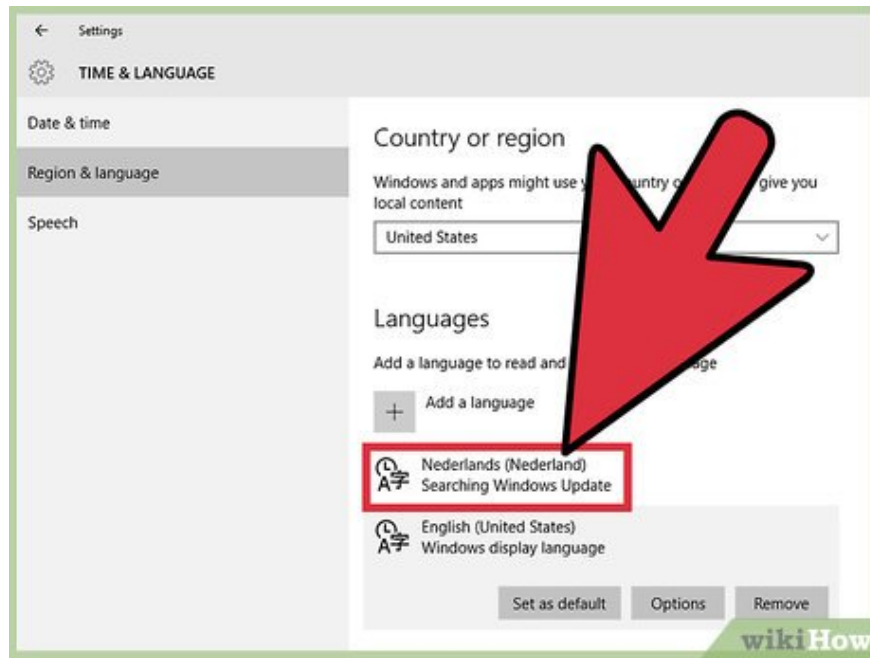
← Settings

TIME & LANGUAGE

Date & time

Region & language

Speech

Country or region

Windows and apps might use y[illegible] untry o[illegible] give you local content

United States

Languages

Add a language to read and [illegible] age

+ Add a language

Nederlands (Nederland)
Searching Windows Update

English (United States)
Windows display language

Set as default

Options

Remove

wikiHow